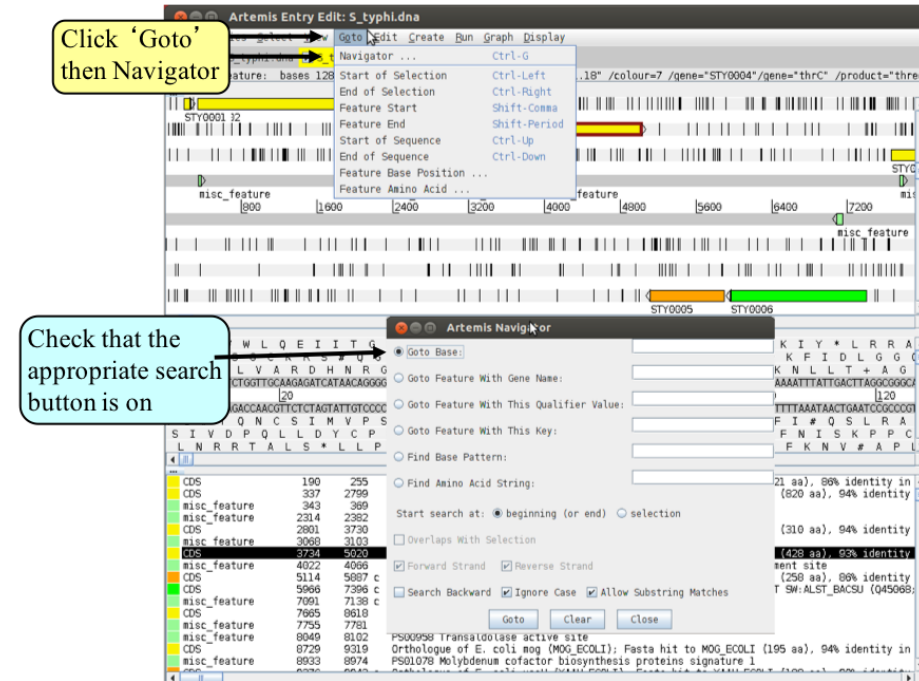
Artemis Entry Edit: S_typhi.dna

Click 'Goto' then Navigator

Goto Edit Create Run Graph Display

Navigator ... Ctrl-G
Start of Selection Ctrl-Left
End of Selection Ctrl-Right
Feature Start Shift-Comma
Feature End Shift-Period
Start of Sequence Ctrl-Up
End of Sequence Ctrl-Down
Feature Base Position ...
Feature Amino Acid ...

eature: bases 128 ..18" /colour=7 /gene="STY0004"/gene="thrC" /product="thre

STY0001 32
misc_feature feature
800 1600 2400 3200 4000 4800 5600 6400 7200
misc_feature
STY0005 STY0006

Check that the appropriate search button is on

Artemis Navigator
Goto Base:
Goto Feature With Gene Name:
Goto Feature With This Qualifier Value:
Goto Feature With This Key:
Find Base Pattern:
Find Amino Acid String:
Start search at: beginning (or end) selection
Overlaps With Selection
Forward Strand Reverse Strand
Search Backward Ignore Case Allow Substring Matches
Goto Clear Close

W L Q E I I T G
L V A R D H N R G
CTGGTTGCAAGAGATCATAACAGGGG
20
GACCAACGTTCTCTAGTATTGTCCCC
Q N C S I M V P S
S I V D P Q L L D Y C P
L N R R T A L S * L L P

K I Y * L R R A
K F I D L L G G
K N L L T + A G
AAAATTTATTGACTTAGGCGGCA
120
TTTTAAATAACTGAATCCGCCGT
F I # Q S L R A
F N I S K P P C
F K N V # A P A

CDS 190 255
CDS 337 2799
misc_feature 343 369
misc_feature 2314 2382
CDS 2801 3730
misc_feature 3068 3103
CDS 3734 5020
misc_feature 4022 4066
CDS 5114 5887 c
CDS 5966 7396 c
misc_feature 7091 7138 c
CDS 7665 8618
misc_feature 7755 7781
misc_feature 8049 8102
CDS 8729 9319
misc_feature 8933 8974

21 aa), 86% identity in
(820 aa), 94% identity
(310 aa), 94% identity
(428 aa), 93% identity
ment site
(258 aa), 86% identity
T SW:ALST_BACSU (Q45068;
PS00958 Transaldolase active site
Orthologue of E. coli mog (MOG_ECOLI); Fasta hit to MOG_ECOLI (195 aa), 94% identity in
PS01078 Molybdenum cofactor biosynthesis proteins signature 1